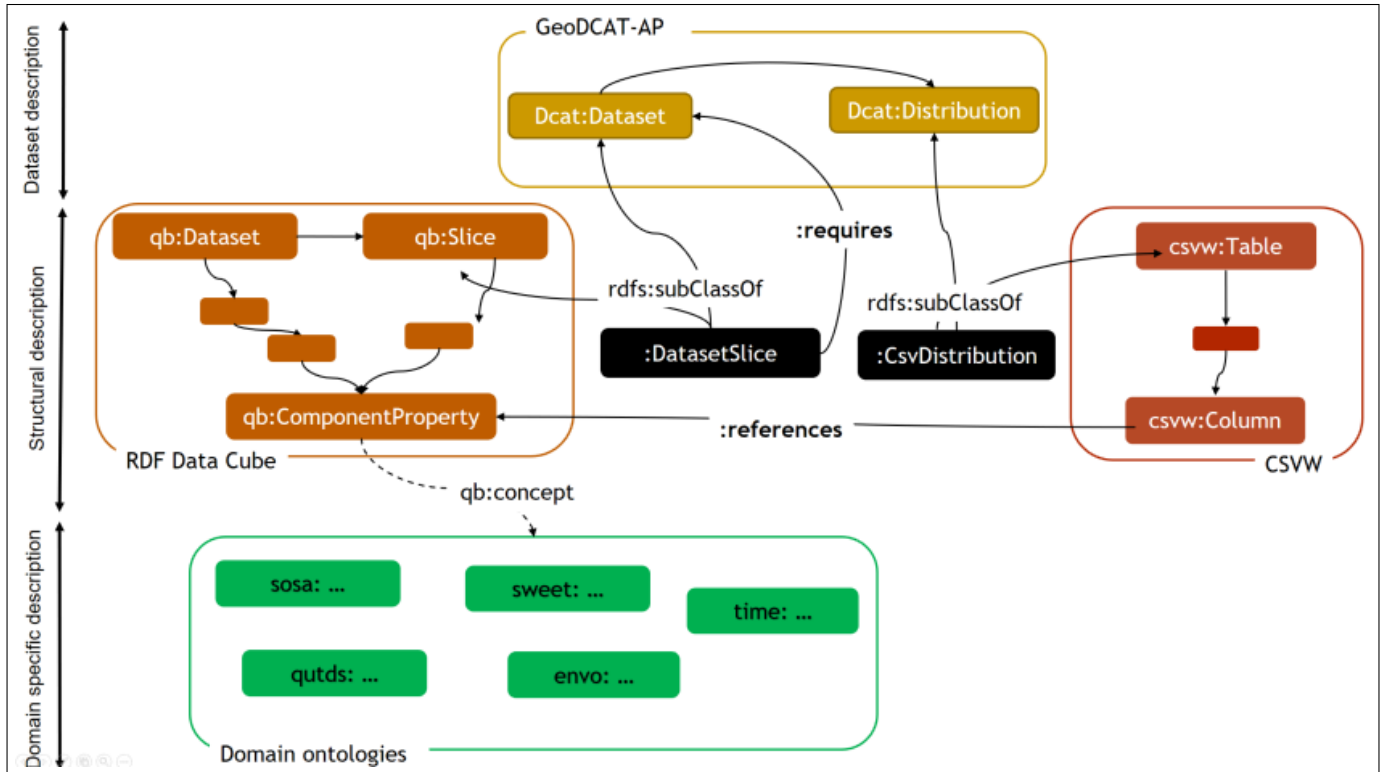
Dataset description

Structural description

Domain specific description

GeoDCAT-AP

Dcat:Dataset

Dcat:Distribution

qb:Dataset

qb:Slice

:requires

rdfs:subClassOf

rdfs:subClassOf

csvw:Table

:DatasetSlice

:CsvDistribution

qb:ComponentProperty

:references

csvw:Column

RDF Data Cube

CSVW

qb:concept

sosa: ...

sweet: ...

time: ...

qutds: ...

envo: ...

Domain ontologies